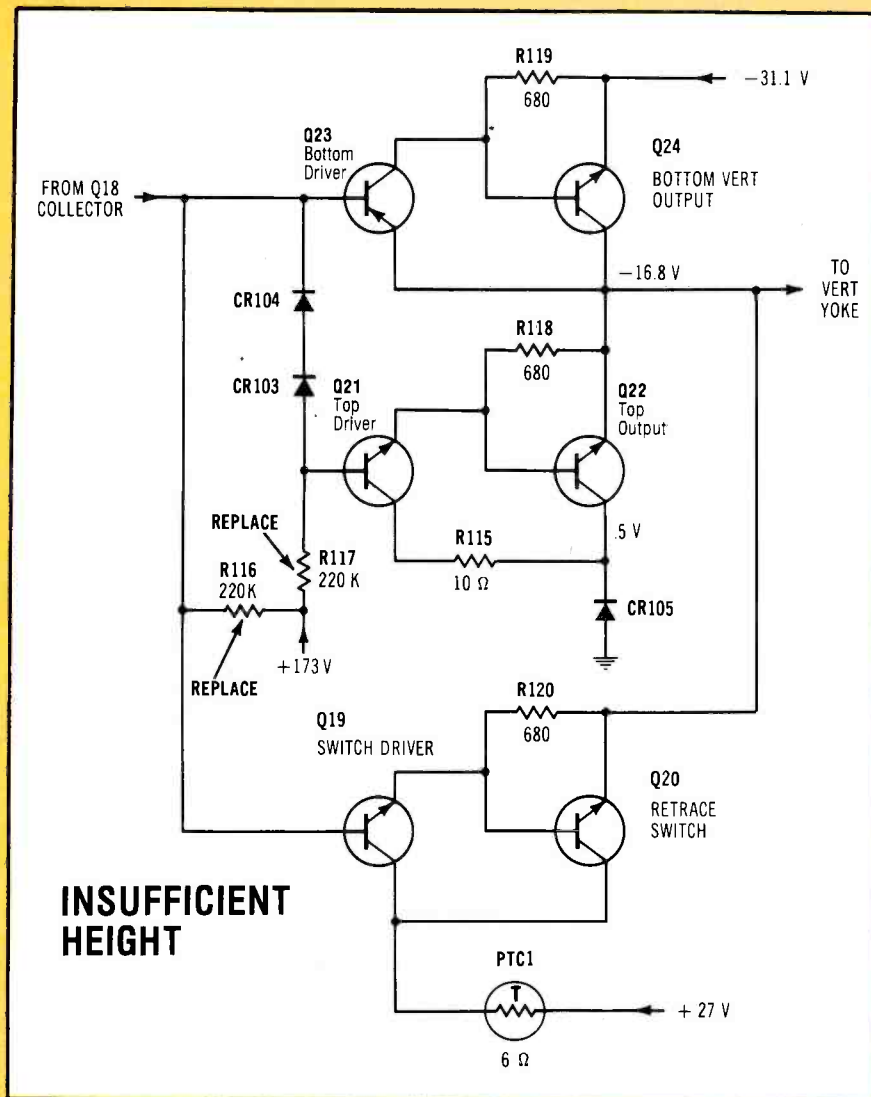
R119
680
−31.1 V
Q23
Bottom
Driver
Q24
BOTTOM VERT
OUTPUT
FROM Q18
COLLECTOR
−16.8 V
TO
VERT
YOKE
CR104
R118
680
CR103
Q21
Top
Driver
Q22
Top
Output
REPLACE
R117
220 K
R116
220K
R115
10 Ω
.5 V
CR105
REPLACE
+173 V
R120
680
Q19
SWITCH DRIVER
Q20
RETRACE
SWITCH
INSUFFICIENT
HEIGHT
PTC1
T
+ 27 V
6 Ω